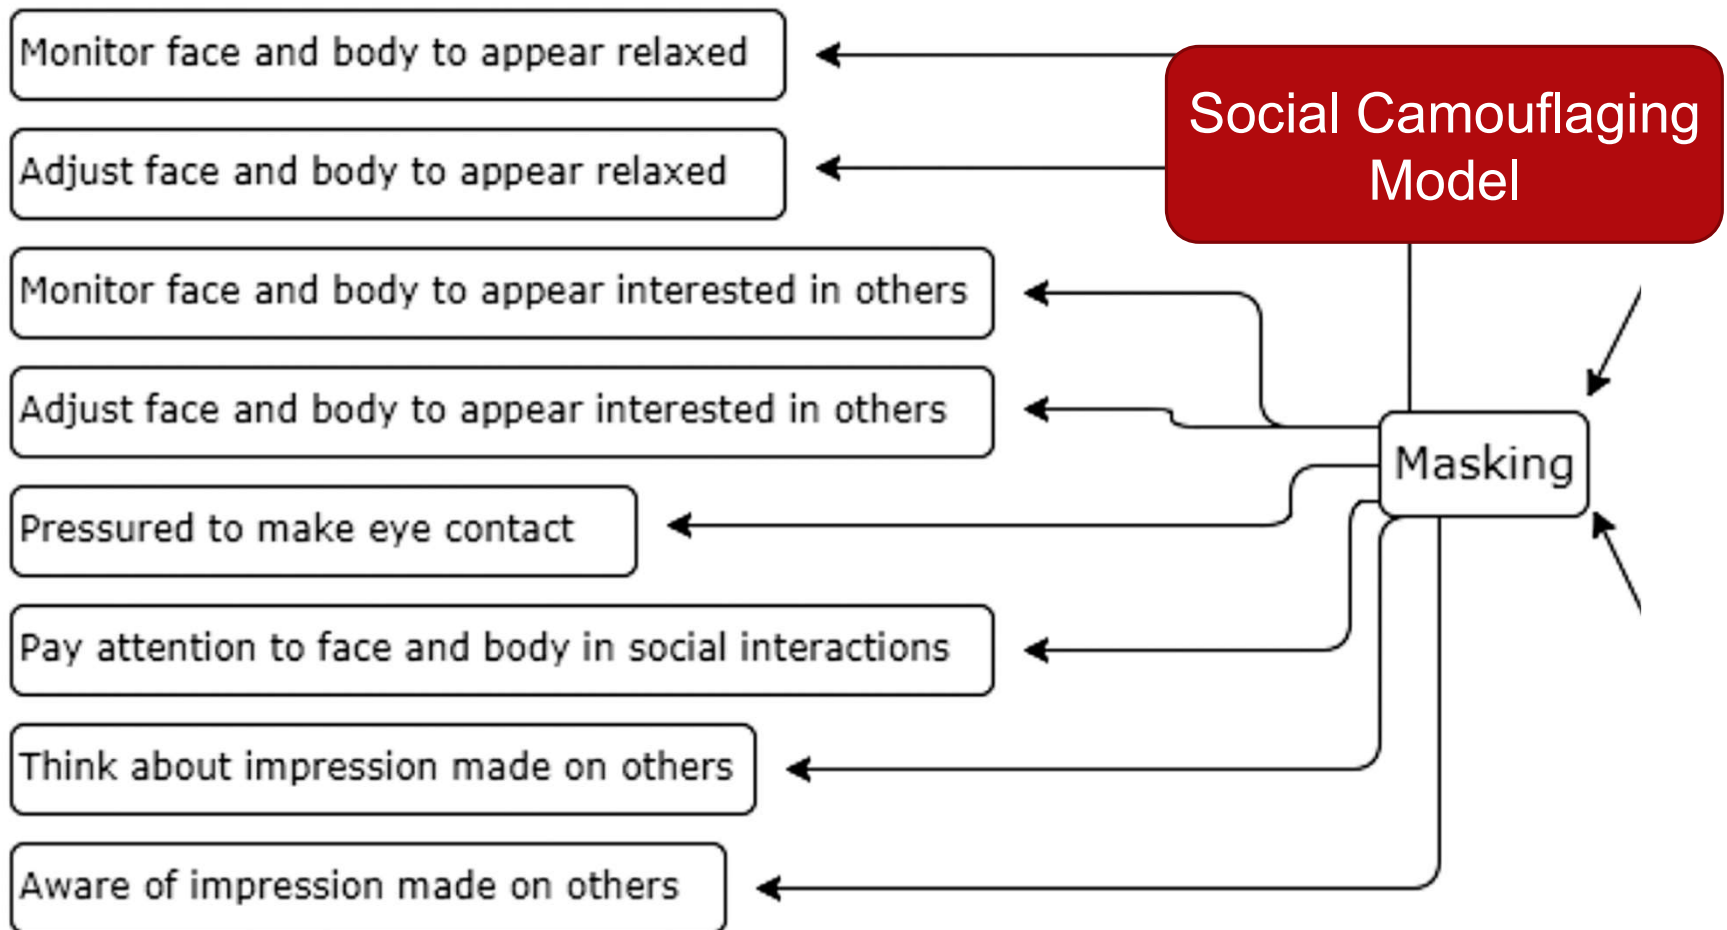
Social Camouflaging Model

Masking

Monitor face and body to appear relaxed

Adjust face and body to appear relaxed

Monitor face and body to appear interested in others

Adjust face and body to appear interested in others

Pressured to make eye contact

Pay attention to face and body in social interactions

Think about impression made on others

Aware of impression made on others